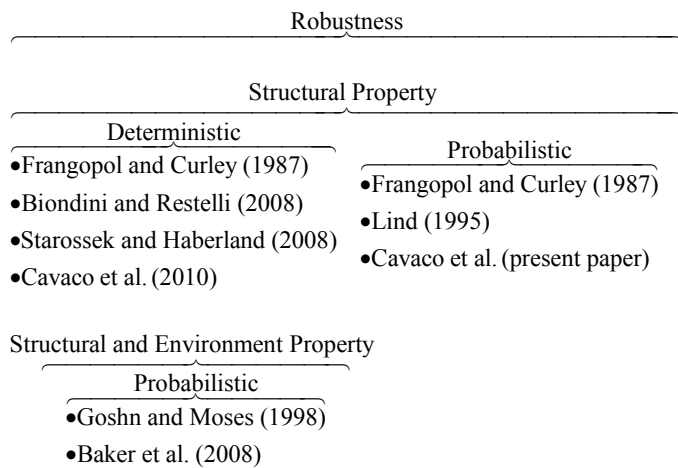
Robustness

Structural Property

Deterministic
•Frangopol and Curley (1987)
•Biondini and Restelli (2008)
•Starossek and Haberland (2008)
•Cavaco et al. (2010)

Probabilistic
•Frangopol and Curley (1987)
•Lind (1995)
•Cavaco et al. (present paper)

Structural and Environment Property

Probabilistic
•Goshn and Moses (1998)
•Baker et al. (2008)